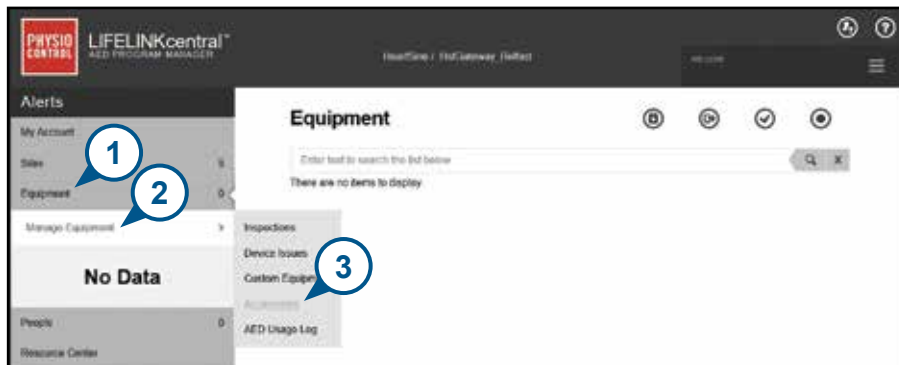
PHYSIO CONTROL LIFELINKcentral™ AED PROGRAM MANAGER

HeartSine / HsGateway_Reflect

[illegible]

Alerts

My Account

Sites 0

Equipment 0

Manage Equipment >

No Data

People 0

Resource Center

1

2

3

Equipment

Enter text to search the list below

There are no items to display.

Inspections

Device Issues

Custom Equip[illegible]

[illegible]

AED Usage Log